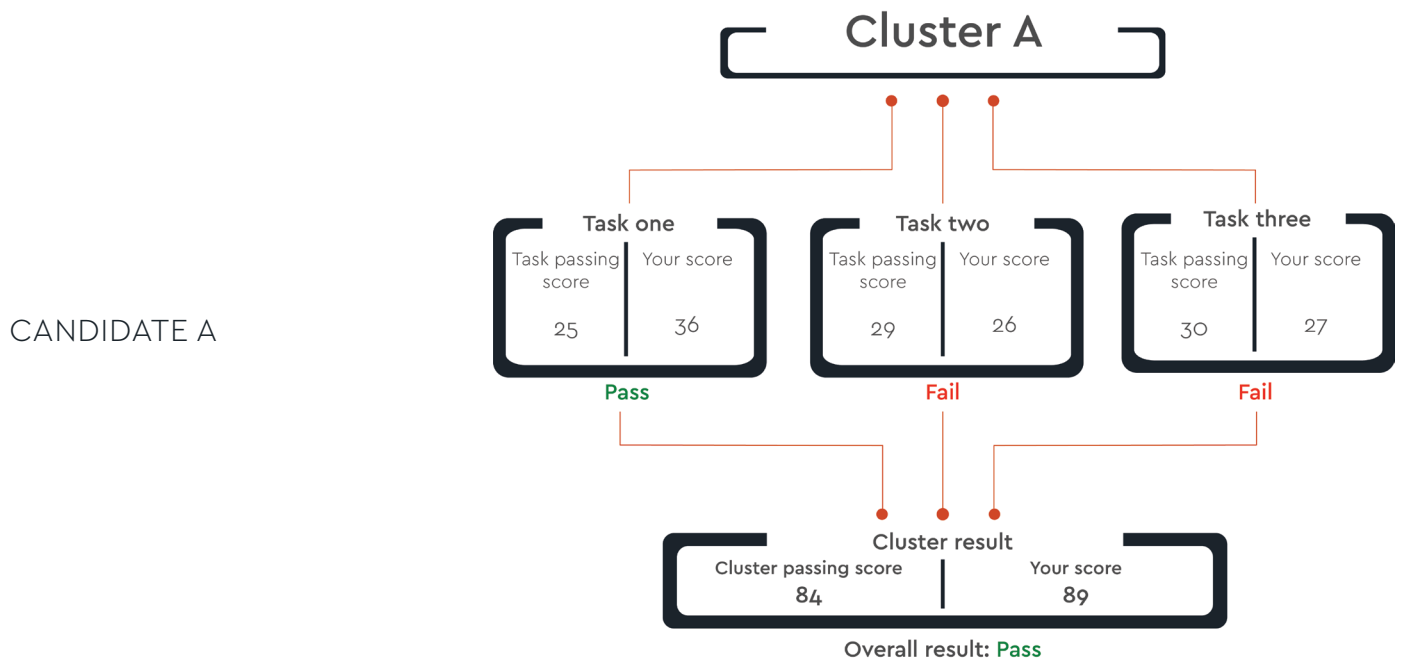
Cluster A

CANDIDATE A

Task one
Task passing score
25
Your score
36
Pass

Task two
Task passing score
29
Your score
26
Fail

Task three
Task passing score
30
Your score
27
Fail

Cluster result
Cluster passing score
84
Your score
89

Overall result: Pass